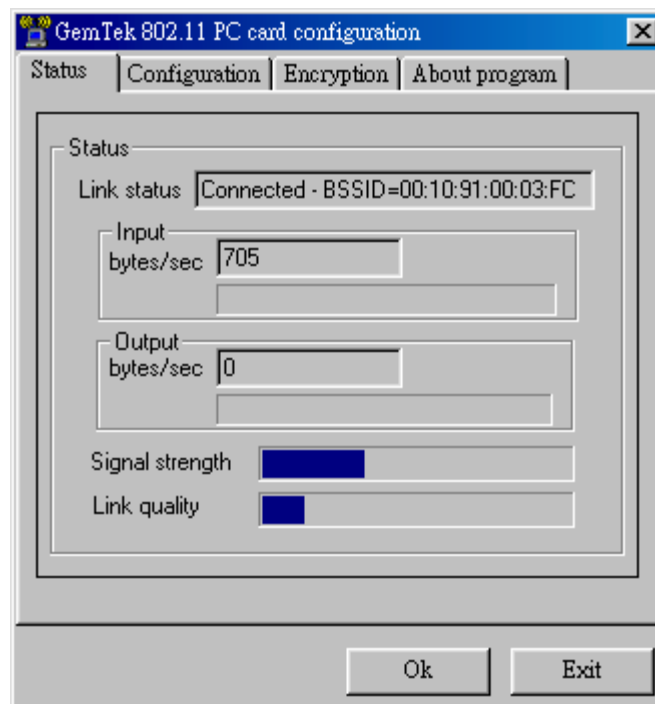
GemTek 802.11 PC card configuration

Status | Configuration | Encryption | About program

Status

Link status Connected - BSSID=00:10:91:00:03:FC

Input
bytes/sec 705

Output
bytes/sec 0

Signal strength

Link quality

Ok

Exit